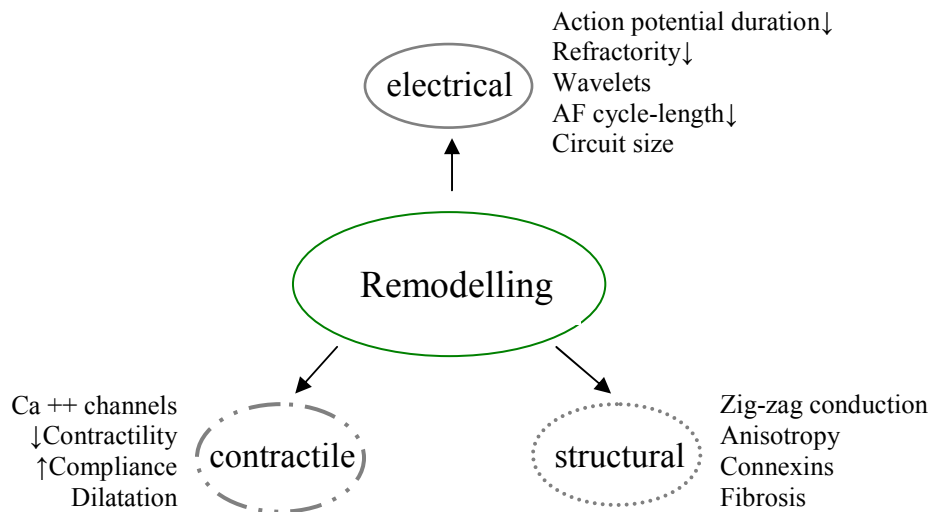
electrical

Action potential duration↓
Refractority↓
Wavelets
AF cycle-length↓
Circuit size

Remodelling

Ca ++ channels
↓Contractility
↑Compliance
Dilatation

contractile

structural

Zig-zag conduction
Anisotropy
Connexins
Fibrosis